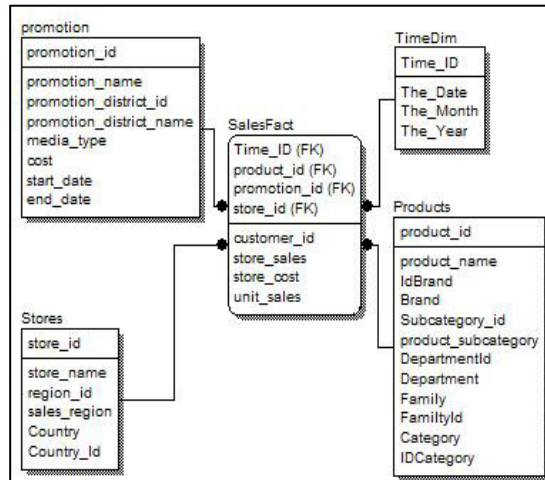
promotion

promotion_id

promotion_name
promotion_district_id
promotion_district_name
media_type
cost
start_date
end_date

TimeDim

Time_ID

The_Date
The_Month
The_Year

SalesFact

Time_ID (FK)
product_id (FK)
promotion_id (FK)
store_id (FK)

customer_id
store_sales
store_cost
unit_sales

Products

product_id

product_name
IdBrand
Brand
Subcategory_id
product_subcategory
DepartmentId
Department
Family
FamiltyId
Category
IDCategory

Stores

store_id

store_name
region_id
sales_region
Country
Country_Id